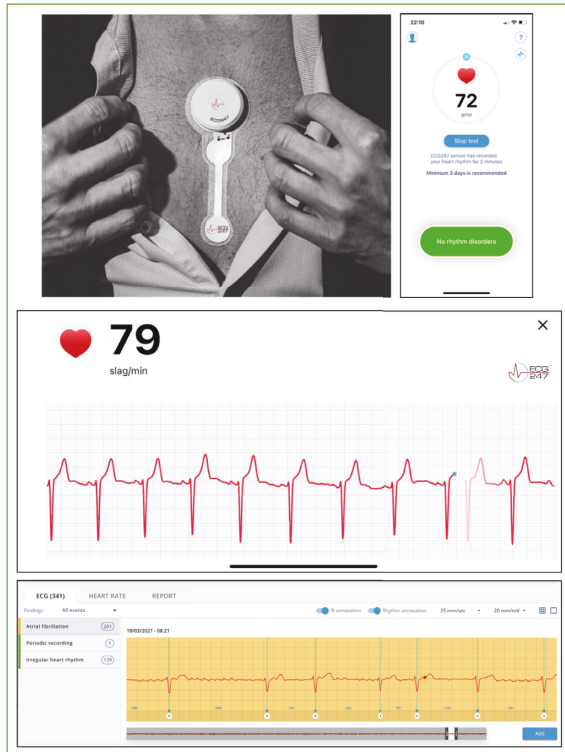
ECG247

22:10

72

BPM

Stop test

ECG247 sensor has recorded your heart rhythm for 2 minutes

Minimum 3 days is recommended

No rhythm disorders

79

slag/min

ECG 247

ECG (341)

HEART RATE

REPORT

Findings

All events

R annotation

Rhythm annotation

25 mm/sec

20 mm/mV

Atrial fibrillation

201

Periodic recording

1

Irregular heart rhythm

139

19/03/2021 - 08:21

Add